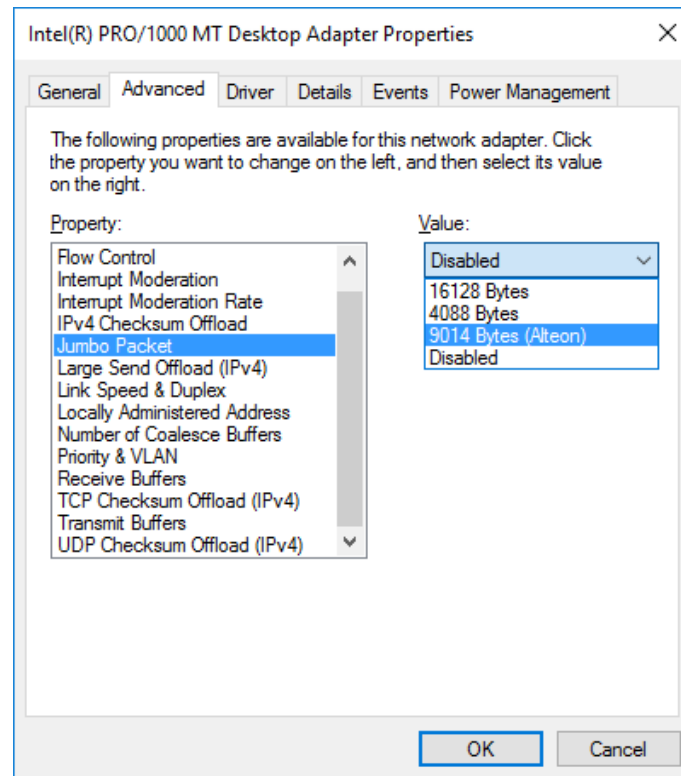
Intel(R) PRO/1000 MT Desktop Adapter Properties

General Advanced Driver Details Events Power Management

The following properties are available for this network adapter. Click the property you want to change on the left, and then select its value on the right.

Property:

Flow Control
Interrupt Moderation
Interrupt Moderation Rate
IPv4 Checksum Offload
Jumbo Packet
Large Send Offload (IPv4)
Link Speed & Duplex
Locally Administered Address
Number of Coalesce Buffers
Priority & VLAN
Receive Buffers
TCP Checksum Offload (IPv4)
Transmit Buffers
UDP Checksum Offload (IPv4)

Value:

Disabled

16128 Bytes
4088 Bytes
9014 Bytes (Alteon)
Disabled

OK Cancel